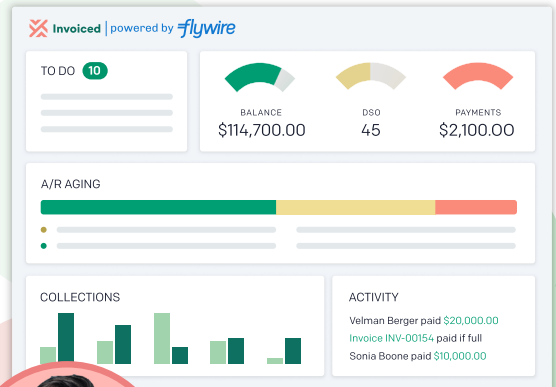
Invoiced | powered by flywire

TO DO 10

BALANCE
$114,700.00

DSO
45

PAYMENTS
$2,100.00

A/R AGING

COLLECTIONS

ACTIVITY
Velman Berger paid $20,000.00
Invoice INV-00154 paid if full
Sonia Boone paid $10,000.00